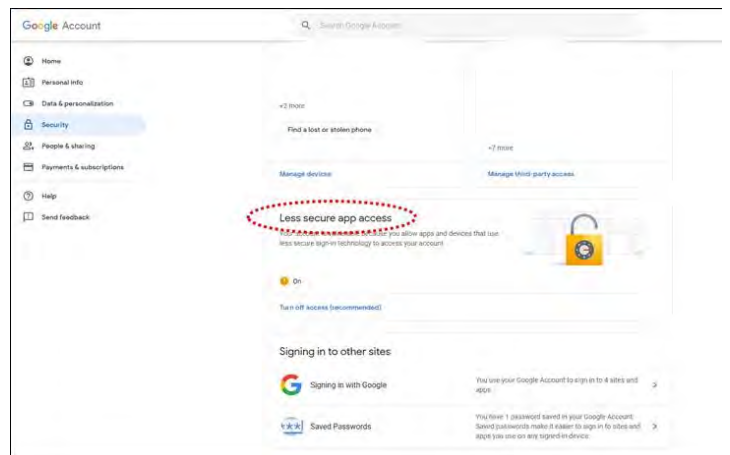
Google Account

Search Google Account

Home

Personal info

Data & personalization

Security

People & sharing

Payments & subscriptions

Help

Send feedback

+2 more

Find a lost or stolen phone

+7 more

Manage devices

Manage third-party access

Less secure app access

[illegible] you allow apps and devices that use less secure sign-in technology to access your account

On

Turn off access (recommended)

Signing in to other sites

Signing in with Google

You use your Google Account to sign in to 4 sites and apps

Saved Passwords

You have 1 password saved in your Google Account. Saved passwords make it easier to sign in to sites and apps you use on any signed-in device